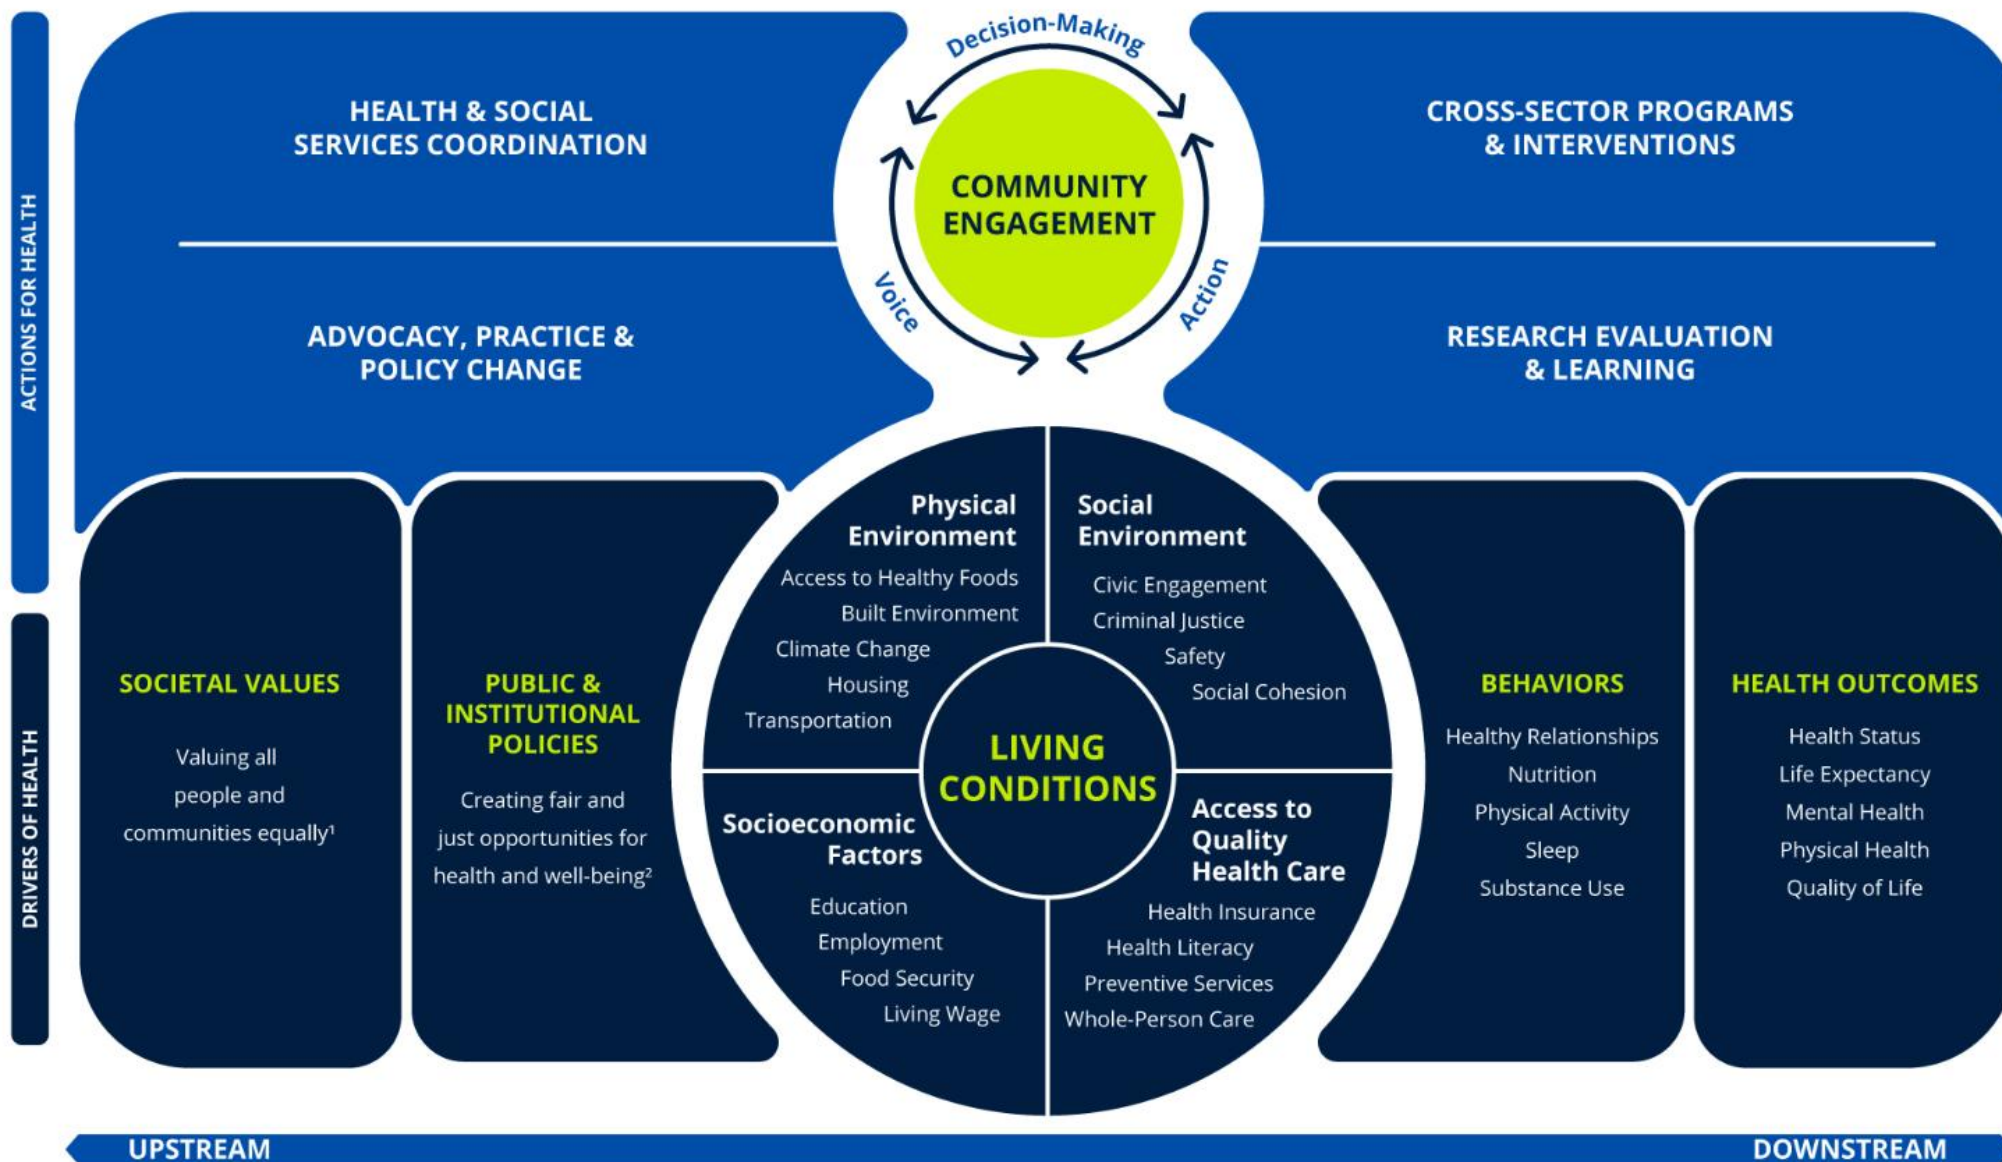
ACTIONS FOR HEALTH

HEALTH & SOCIAL SERVICES COORDINATION

Decision-Making

COMMUNITY ENGAGEMENT

Voice

Action

CROSS-SECTOR PROGRAMS & INTERVENTIONS

ADVOCACY, PRACTICE & POLICY CHANGE

RESEARCH EVALUATION & LEARNING

DRIVERS OF HEALTH

SOCIETAL VALUES

Valuing all people and communities equally¹

PUBLIC & INSTITUTIONAL POLICIES

Creating fair and just opportunities for health and well-being²

Physical Environment

Access to Healthy Foods
Built Environment
Climate Change
Housing
Transportation

Social Environment

Civic Engagement
Criminal Justice
Safety
Social Cohesion

LIVING CONDITIONS

Socioeconomic Factors

Education
Employment
Food Security
Living Wage

Access to Quality Health Care

Health Insurance
Health Literacy
Preventive Services
Whole-Person Care

BEHAVIORS

Healthy Relationships
Nutrition
Physical Activity
Sleep
Substance Use

HEALTH OUTCOMES

Health Status
Life Expectancy
Mental Health
Physical Health
Quality of Life

UPSTREAM

DOWNSTREAM